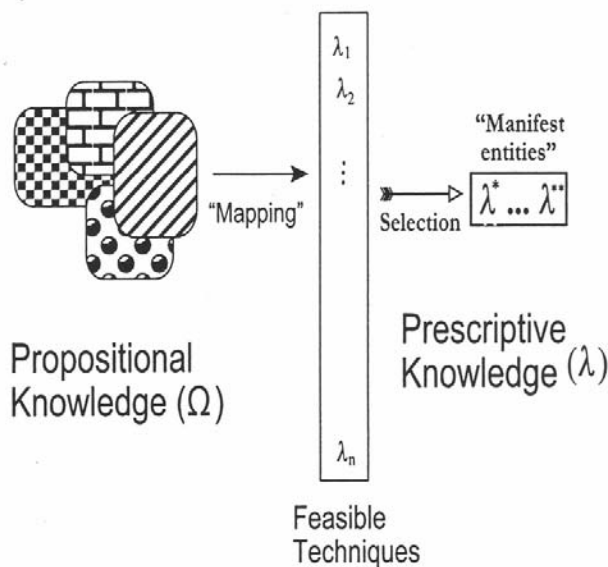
"Mapping"

$\lambda_1$
$\lambda_2$
$\vdots$
$\lambda_n$

Selection

"Manifest entities"

$\lambda^* \dots \lambda^{**}$

Propositional Knowledge ($\Omega$)

Prescriptive Knowledge ($\lambda$)

Feasible Techniques